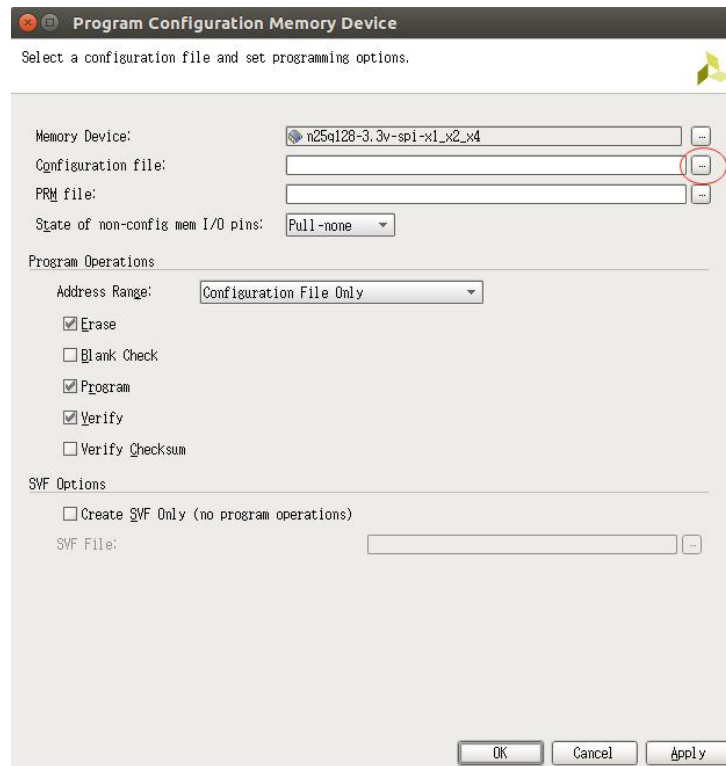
Program Configuration Memory Device

Select a configuration file and set programming options.

Memory Device: n25q128-3.3v-spi-x1_x2_x4 ...
Configuration file: ...
PRM file: ...
State of non-config mem I/O pins: Pull-none

Program Operations

Address Range: Configuration File Only

Erase

Blank Check

Program

Verify

Verify Checksum

SVF Options

Create SVF Only (no program operations)

SVF File: ...

OK Cancel Apply